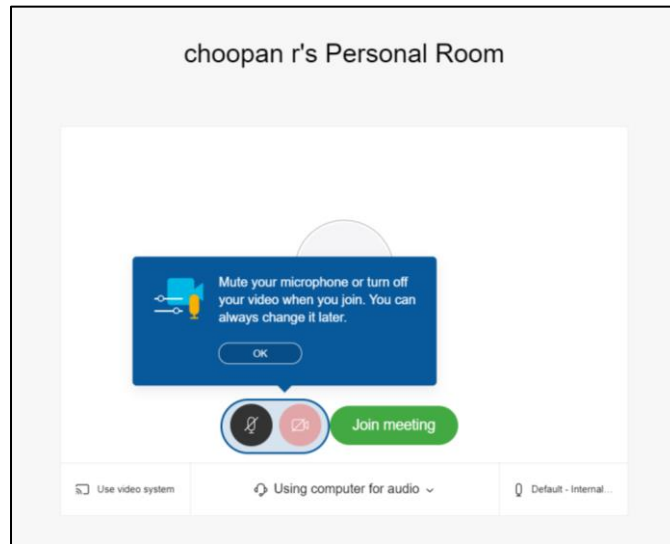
choopan r's Personal Room

Mute your microphone or turn off your video when you join. You can always change it later.

OK

Join meeting

Use video system

Using computer for audio

Default - Internal...